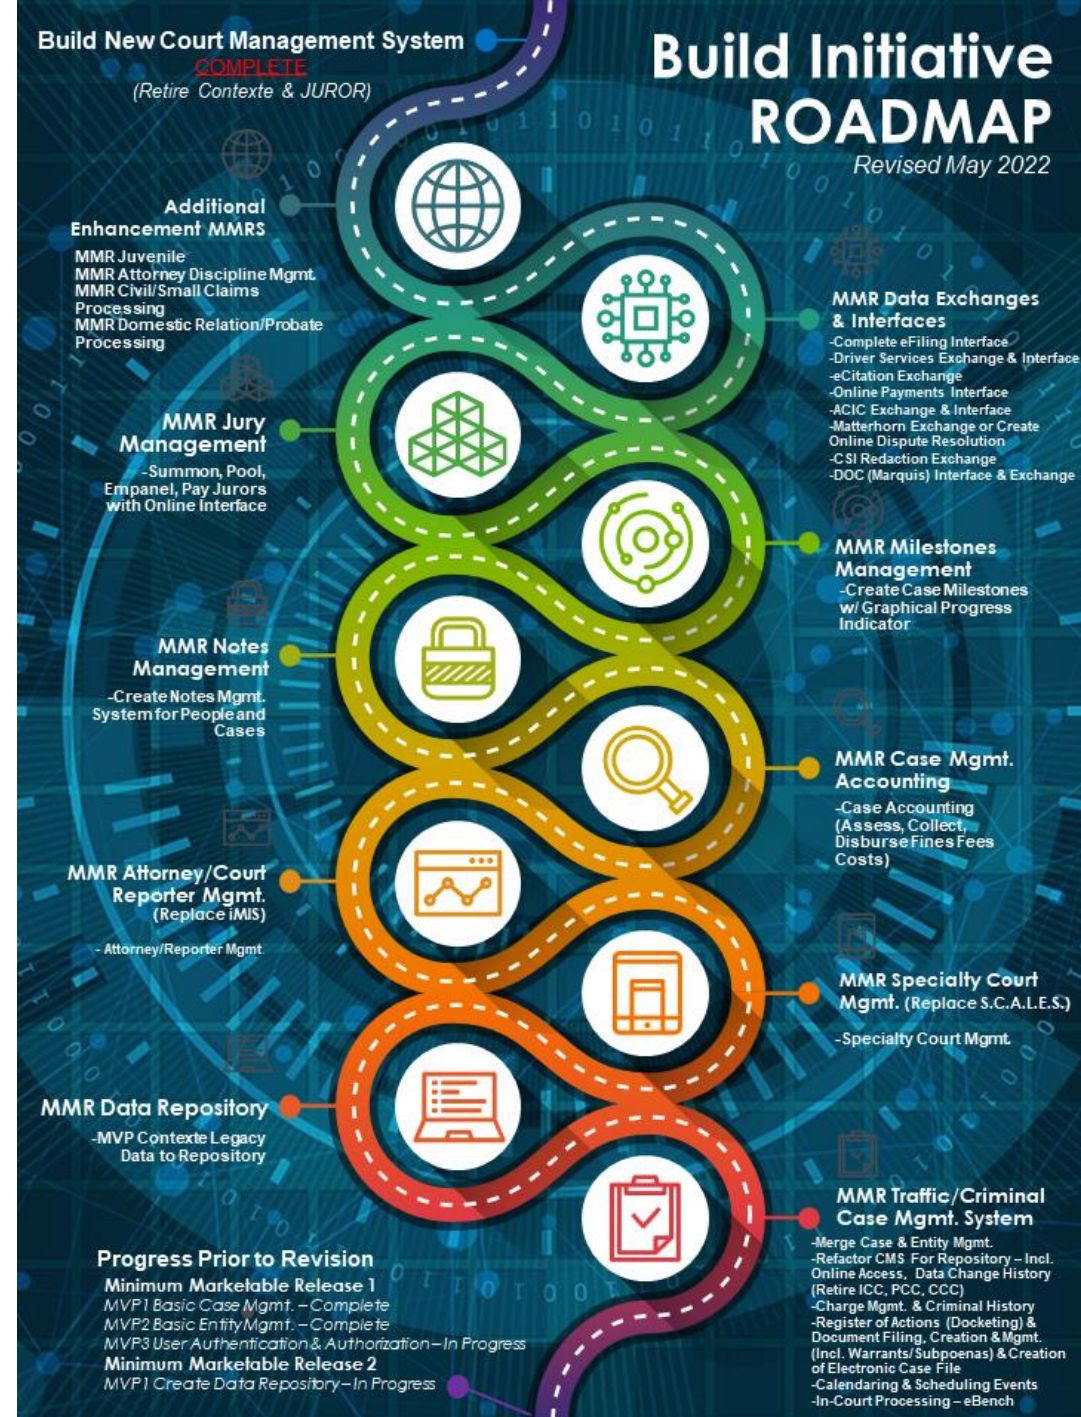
Build New Court Management System
COMPLETE
(Retire Contexte & JUROR)

Build Initiative ROADMAP
Revised May 2022

Additional Enhancement MMRS
MMR Juvenile
MMR Attorney Discipline Mgmt.
MMR Civil/Small Claims Processing
MMR Domestic Relation/Probate Processing

MMR Data Exchanges & Interfaces
-Complete eFiling Interface
-Driver Services Exchange & Interface
-eCitation Exchange
-Online Payments Interface
-ACIC Exchange & Interface
-Matterhorn Exchange or Create Online Dispute Resolution
-CSI Redaction Exchange
-DOC (Marquis) Interface & Exchange

MMR Jury Management
-Summon, Pool, Empanel, Pay Jurors with Online Interface

MMR Milestones Management
-Create Case Milestones w/ Graphical Progress Indicator

MMR Notes Management
-Create Notes Mgmt. System for People and Cases

MMR Case Mgmt. Accounting
-Case Accounting (Assess, Collect, Disburse Fines Fees Costs)

MMR Attorney/Court Reporter Mgmt. (Replace iMIS)
- Attorney/Reporter Mgmt.

MMR Specialty Court Mgmt. (Replace S.C.A.L.E.S.)
-Specialty Court Mgmt.

MMR Data Repository
-MVP Contexte Legacy Data to Repository

MMR Traffic/Criminal Case Mgmt. System
-Merge Case & Entity Mgmt.
-Refactor CMS For Repository – Incl. Online Access, Data Change History (Retire ICC, PCC, CCC)
-Charge Mgmt. & Criminal History
-Register of Actions (Docketing) & Document Filing, Creation & Mgmt. (Incl. Warrants/Subpoenas) & Creation of Electronic Case File
-Calendaring & Scheduling Events
-In-Court Processing – eBench

Progress Prior to Revision
Minimum Marketable Release 1
MVP1 Basic Case Mgmt. – Complete
MVP2 Basic Entity Mgmt. – Complete
MVP3 User Authentication & Authorization – In Progress
Minimum Marketable Release 2
MVP1 Create Data Repository – In Progress